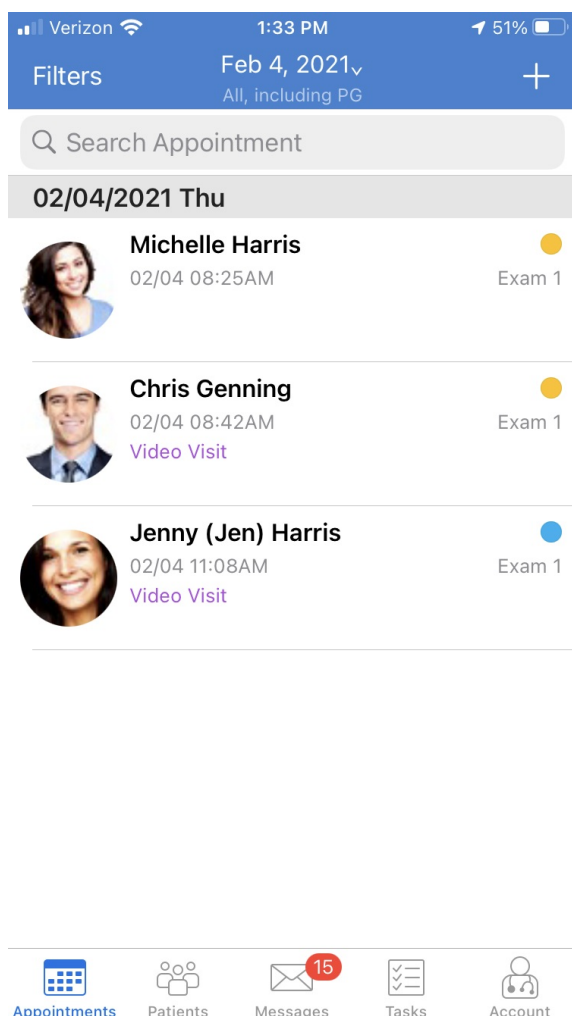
Verizon 1:33 PM 51%

Filters Feb 4, 2021 All, including PG +

Search Appointment

02/04/2021 Thu

Michelle Harris
02/04 08:25AM Exam 1

Chris Genning
02/04 08:42AM Exam 1
Video Visit

Jenny (Jen) Harris
02/04 11:08AM Exam 1
Video Visit

Appointments Patients 15 Messages Tasks Account